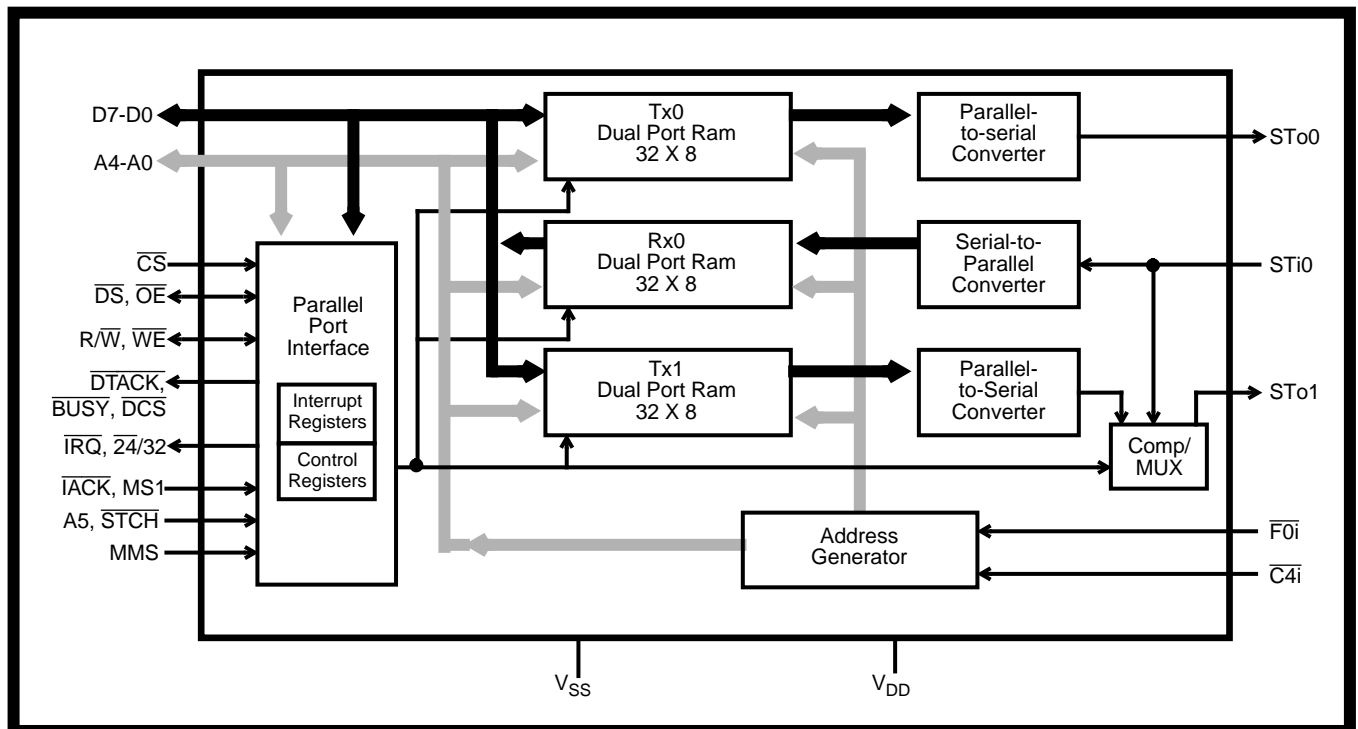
D7-D0
A4-A0
$\overline{CS}$
$\overline{DS}$, $\overline{OE}$
R/$\overline{W}$, $\overline{WE}$
$\overline{DTACK}$, $\overline{BUSY}$, $\overline{DCS}$
$\overline{IRQ}$, $\overline{24}$/32
$\overline{IACK}$, MS1
A5, $\overline{STCH}$
MMS

Parallel Port Interface
Interrupt Registers
Control Registers

Tx0 Dual Port Ram 32 X 8
Rx0 Dual Port Ram 32 X 8
Tx1 Dual Port Ram 32 X 8

Parallel-to-serial Converter
Serial-to-Parallel Converter
Parallel-to-Serial Converter

Comp/ MUX

Address Generator

STo0
STi0
STo1
$\overline{F0i}$
$\overline{C4i}$

$V_{SS}$
$V_{DD}$